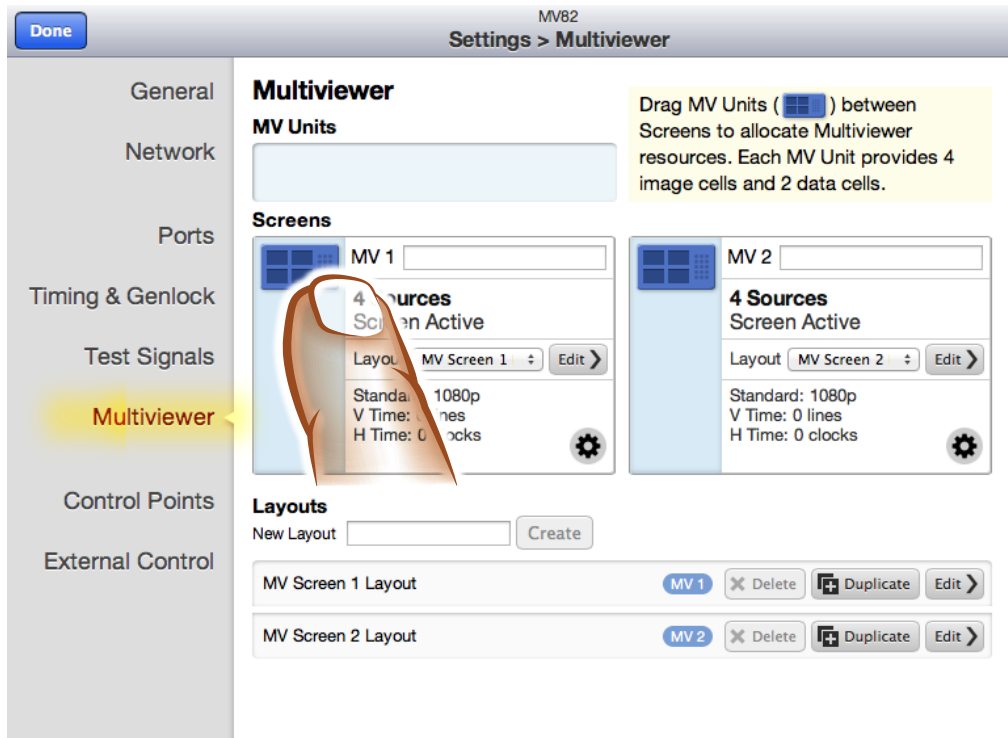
Done
MV82
Settings > Multiviewer

General
Network
Ports
Timing & Genlock
Test Signals
Multiviewer
Control Points
External Control

Multiviewer
MV Units

Drag MV Units ( ) between Screens to allocate Multiviewer resources. Each MV Unit provides 4 image cells and 2 data cells.

Screens

MV 1
4 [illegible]ources
Sc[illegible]een Active
Layout MV Screen 1 Edit
Standa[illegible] 1080p
V Time: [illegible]ines
H Time: 0 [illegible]locks

MV 2
4 Sources
Screen Active
Layout MV Screen 2 Edit
Standard: 1080p
V Time: 0 lines
H Time: 0 clocks

Layouts
New Layout Create

MV Screen 1 Layout MV 1 Delete Duplicate Edit
MV Screen 2 Layout MV 2 Delete Duplicate Edit